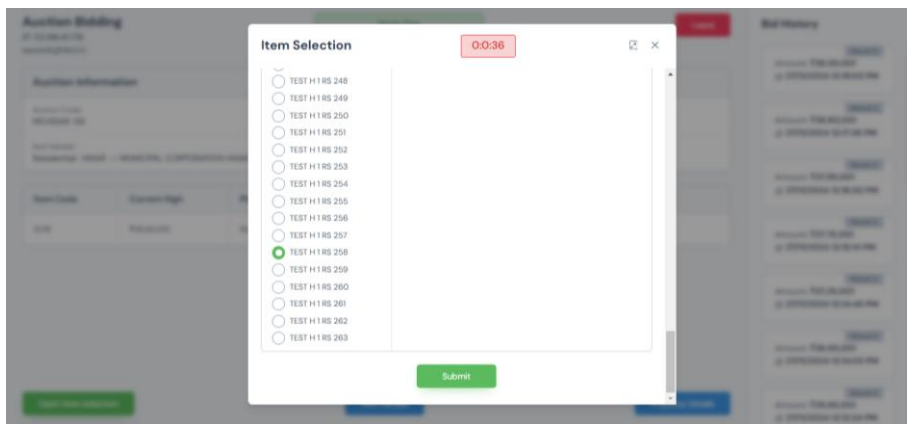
Auction Bidding

Item Selection

0:0:36

TEST H 1 RS 248
TEST H 1 RS 249
TEST H 1 RS 250
TEST H 1 RS 251
TEST H 1 RS 252
TEST H 1 RS 253
TEST H 1 RS 254
TEST H 1 RS 255
TEST H 1 RS 256
TEST H 1 RS 257
TEST H 1 RS 258
TEST H 1 RS 259
TEST H 1 RS 260
TEST H 1 RS 261
TEST H 1 RS 262
TEST H 1 RS 263

Submit

Bid History

Auction Information

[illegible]